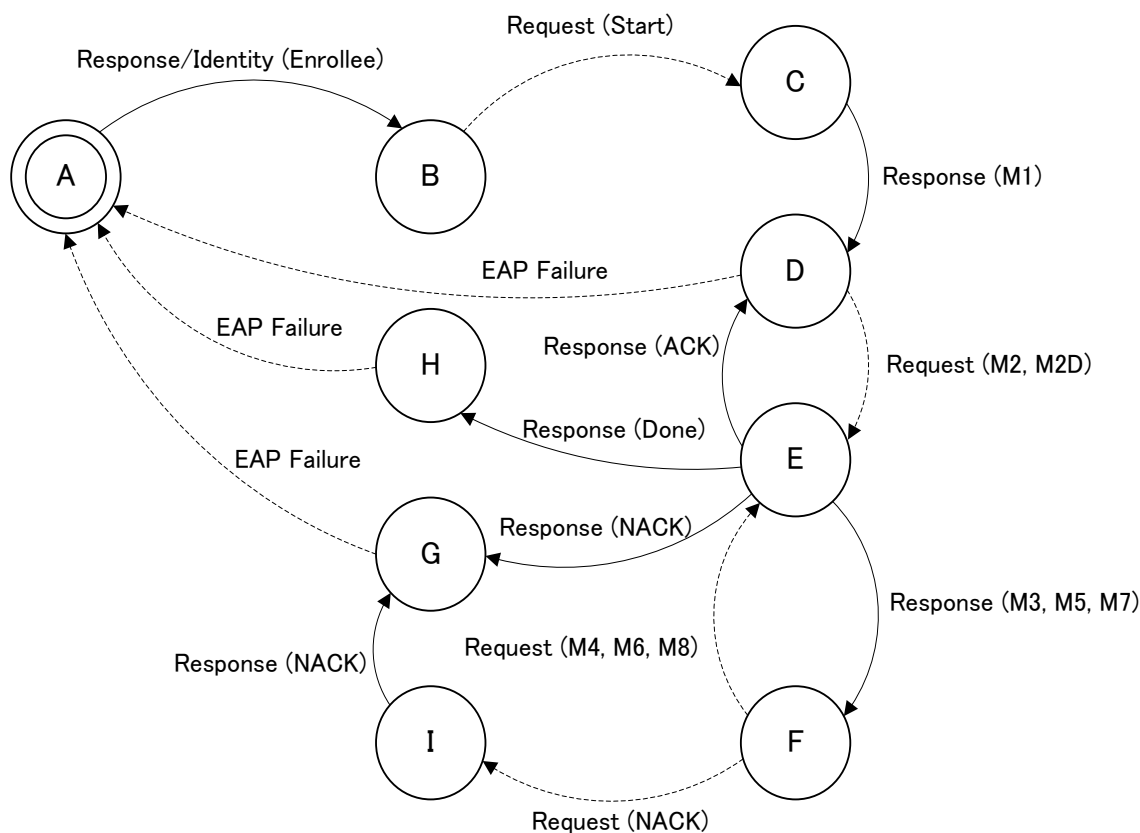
Request (Start)

Response/Identity (Enrollee)

C

A

B

Response (M1)

EAP Failure

D

EAP Failure

H

Response (ACK)

Request (M2, M2D)

Response (Done)

E

EAP Failure

G

Response (NACK)

Response (M3, M5, M7)

Request (M4, M6, M8)

Response (NACK)

I

F

Request (NACK)